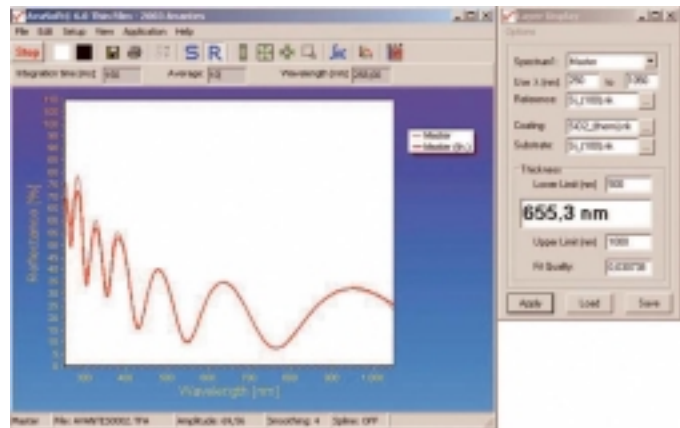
AvaSoft 6.0 Thin Films - 2003 Avantes

File Edit Setup View Application Help

Stop

S R

Integration time [ms]: 100 Average: 10 Wavelength [nm]: 250,00

Reflectance [%]

Wavelength [nm]

Master

Master (fit)

300 400 500 600 700 800 900 1.000

Master File: AVANTES0002.TF4 Amplitude: 49,56 Smoothing: 4 Spline: OFF

Layer Display

Options

Spectrum: Master

Use λ (nm): 250 to 1050

Reference: Si_(100).nk

Coating: SiO2_(therm).nk

Substrate: Si_(100).nk

Thickness

Lower Limit (nm): 500

655,3 nm

Upper Limit (nm): 1000

Fit Quality: 0,030738

Apply Load Save